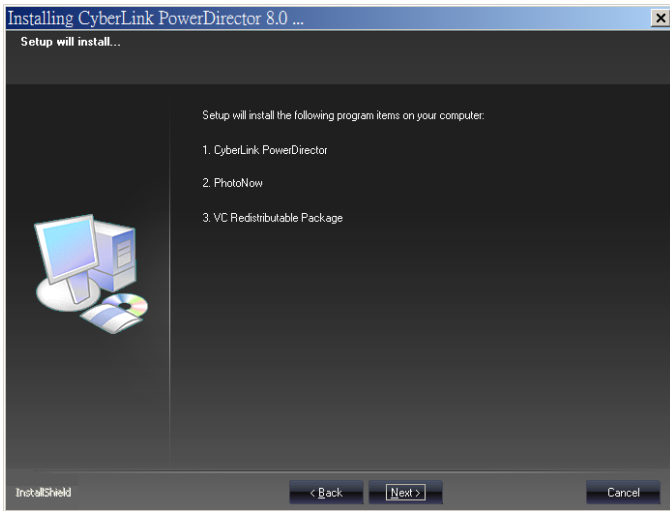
Installing CyberLink PowerDirector 8.0 ...

Setup will install...

Setup will install the following program items on your computer:

1. CyberLink PowerDirector

2. PhotoNow

3. VC Redistributable Package

InstallShield

< Back

Next >

Cancel